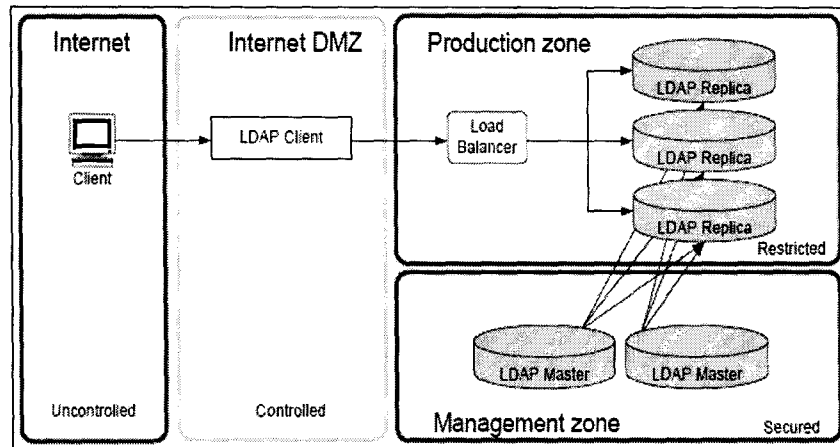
Internet

Client

Uncontroled

Internet DMZ

LDAP Client

Controlled

Production zone

Load Balancer

LDAP Replica

LDAP Replica

LDAP Replica

Restricted

LDAP Master

LDAP Master

Management zone

Secured